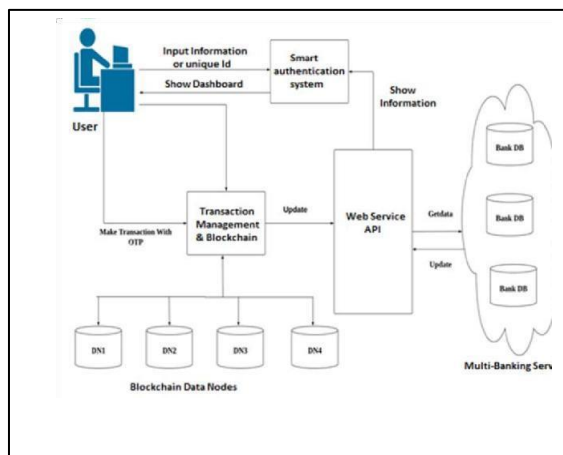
Input Information or unique Id

Smart authentication system

Show Dashboard

User

Show Information

Bank DB

Bank DB

Bank DB

Transaction Management & Blockchain

Update

Web Service API

Getdata

Update

Make Transaction With OTP

DN1

DN2

DN3

DN4

Blockchain Data Nodes

Multi-Banking Serv